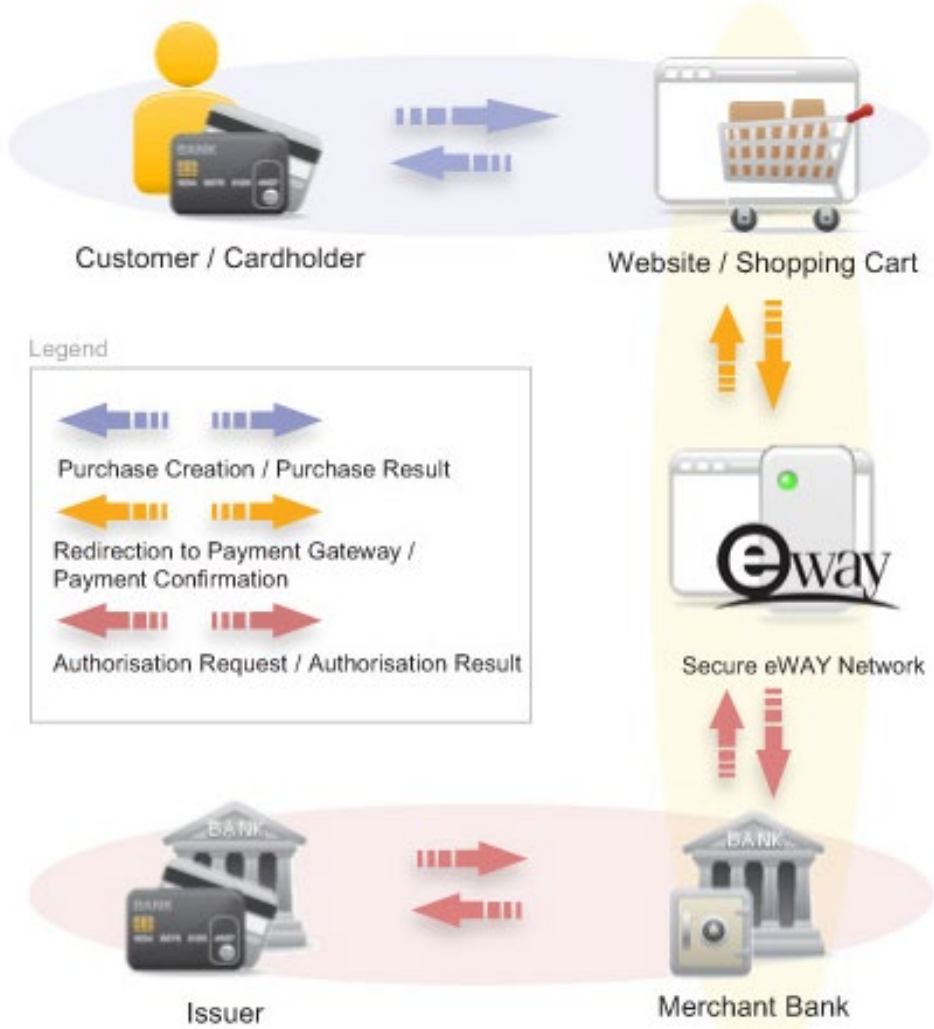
BANK

Customer / Cardholder

Website / Shopping Cart

Legend

Purchase Creation / Purchase Result

Redirection to Payment Gateway / Payment Confirmation

Authorisation Request / Authorisation Result

eway

Secure eWAY Network

BANK

BANK

BANK

Issuer

Merchant Bank